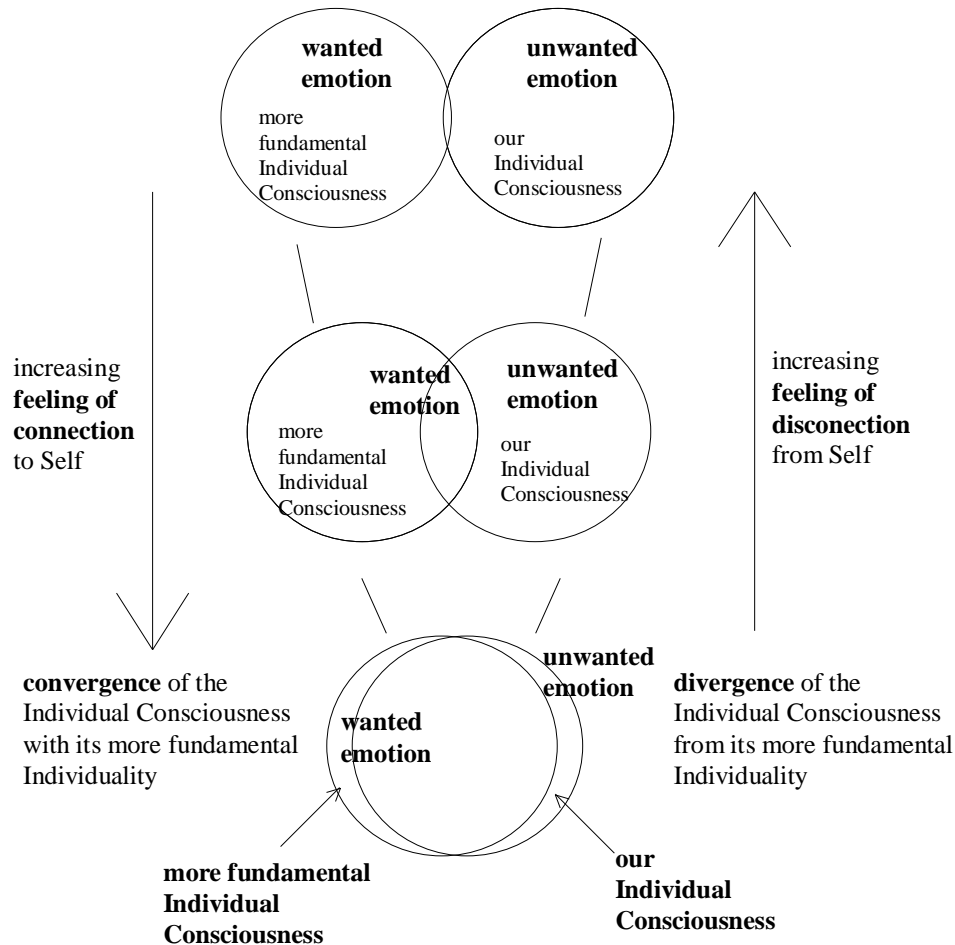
wanted emotion

more fundamental Individual Consciousness

unwanted emotion

our Individual Consciousness

increasing **feeling of connection** to Self

wanted emotion

more fundamental Individual Consciousness

unwanted emotion

our Individual Consciousness

increasing **feeling of disconection** from Self

**convergence** of the Individual Consciousness with its more fundamental Individuality

unwanted emotion

wanted emotion

**divergence** of the Individual Consciousness from its more fundamental Individuality

**more fundamental Individual Consciousness**

**our Individual Consciousness**